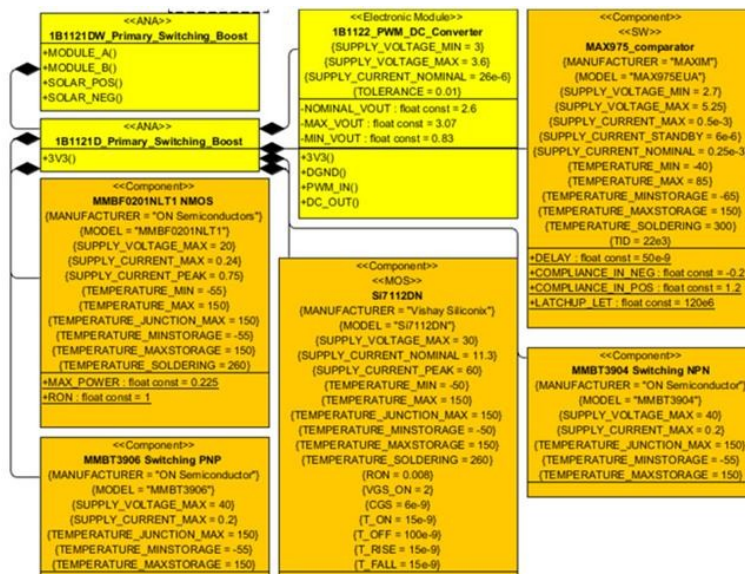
<<ANA>>
1B1121DW_Primary_Switching_Boost
+MODULE_A()
+MODULE_B()
+SOLAR_POS()
+SOLAR_NEG()

<<ANA>>
1B1121D_Primary_Switching_Boost
+3V3()

<<Component>>
MMBF0201NLT1 NMOS
{MANUFACTURER = "ON Semiconductors"}
{MODEL = "MMBF0201NLT1"}
{SUPPLY_VOLTAGE_MAX = 20}
{SUPPLY_CURRENT_MAX = 0.24}
{SUPPLY_CURRENT_PEAK = 0.75}
{TEMPERATURE_MIN = -55}
{TEMPERATURE_MAX = 150}
{TEMPERATURE_JUNCTION_MAX = 150}
{TEMPERATURE_MINSTORAGE = -55}
{TEMPERATURE_MAXSTORAGE = 150}
{TEMPERATURE_SOLDERING = 260}
+MAX_POWER : float const = 0.225
+RON : float const = 1

<<Component>>
MMBT3906 Switching PNP
{MANUFACTURER = "ON Semiconductor"}
{MODEL = "MMBT3906"}
{SUPPLY_VOLTAGE_MAX = 40}
{SUPPLY_CURRENT_MAX = 0.2}
{TEMPERATURE_JUNCTION_MAX = 150}
{TEMPERATURE_MINSTORAGE = -55}
{TEMPERATURE_MAXSTORAGE = 150}

<<Electronic Module>>
1B1122_PWM_DC_Converter
{SUPPLY_VOLTAGE_MIN = 3}
{SUPPLY_VOLTAGE_MAX = 3.6}
{SUPPLY_CURRENT_NOMINAL = 26e-6}
{TOLERANCE = 0.01}
-NOMINAL_VOUT : float const = 2.6
-MAX_VOUT : float const = 3.07
-MIN_VOUT : float const = 0.83
+3V3()
+DGND()
+PWM_IN()
+DC_OUT()

<<Component>>
<<MOS>>
Si7112DN
{MANUFACTURER = "Vishay Siliconix"}
{MODEL = "Si7112DN"}
{SUPPLY_VOLTAGE_MAX = 30}
{SUPPLY_CURRENT_NOMINAL = 11.3}
{SUPPLY_CURRENT_PEAK = 60}
{TEMPERATURE_MIN = -50}
{TEMPERATURE_MAX = 150}
{TEMPERATURE_JUNCTION_MAX = 150}
{TEMPERATURE_MINSTORAGE = -50}
{TEMPERATURE_MAXSTORAGE = 150}
{TEMPERATURE_SOLDERING = 260}
{RON = 0.008}
{VGS_ON = 2}
{CGS = 6e-9}
{T_ON = 15e-9}
{T_OFF = 100e-9}
{T_RISE = 15e-9}
{T_FALL = 15e-9}

<<Component>>
<<SW>>
MAX975_comparator
{MANUFACTURER = "MAXIM"}
{MODEL = "MAX975EUA"}
{SUPPLY_VOLTAGE_MIN = 2.7}
{SUPPLY_VOLTAGE_MAX = 5.25}
{SUPPLY_CURRENT_MAX = 0.5e-3}
{SUPPLY_CURRENT_STANDBY = 6e-6}
{SUPPLY_CURRENT_NOMINAL = 0.25e-3}
{TEMPERATURE_MIN = -40}
{TEMPERATURE_MAX = 85}
{TEMPERATURE_MINSTORAGE = -65}
{TEMPERATURE_MAXSTORAGE = 150}
{TEMPERATURE_SOLDERING = 300}
{TID = 22e3}
+DELAY : float const = 50e-9
+COMPLIANCE_IN_NEG : float const = -0.2
+COMPLIANCE_IN_POS : float const = 1.2
+LATCHUP_LET : float const = 120e6

<<Component>>
MMBT3904 Switching NPN
{MANUFACTURER = "ON Semiconductor"}
{MODEL = "MMBT3904"}
{SUPPLY_VOLTAGE_MAX = 40}
{SUPPLY_CURRENT_MAX = 0.2}
{TEMPERATURE_JUNCTION_MAX = 150}
{TEMPERATURE_MINSTORAGE = -55}
{TEMPERATURE_MAXSTORAGE = 150}